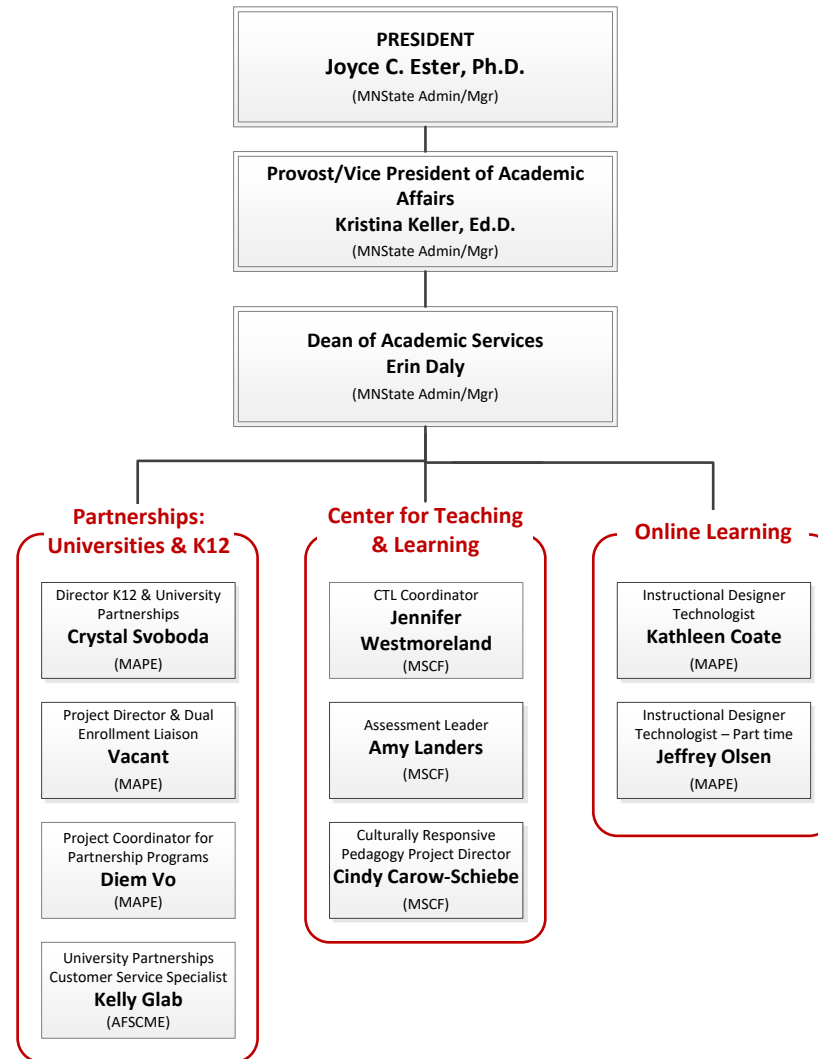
PRESIDENT
Joyce C. Ester, Ph.D.
(MNState Admin/Mgr)

Provost/Vice President of Academic Affairs
Kristina Keller, Ed.D.
(MNState Admin/Mgr)

Dean of Academic Services
Erin Daly
(MNState Admin/Mgr)

Partnerships: Universities & K12

Director K12 & University Partnerships
Crystal Svoboda
(MAPE)

Project Director & Dual Enrollment Liaison
Vacant
(MAPE)

Project Coordinator for Partnership Programs
Diem Vo
(MAPE)

University Partnerships Customer Service Specialist
Kelly Glab
(AFSCME)

Center for Teaching & Learning

CTL Coordinator
Jennifer Westmoreland
(MSCF)

Assessment Leader
Amy Landers
(MSCF)

Culturally Responsive Pedagogy Project Director
Cindy Carow-Schiebe
(MSCF)

Online Learning

Instructional Designer Technologist
Kathleen Coate
(MAPE)

Instructional Designer Technologist – Part time
Jeffrey Olsen
(MAPE)